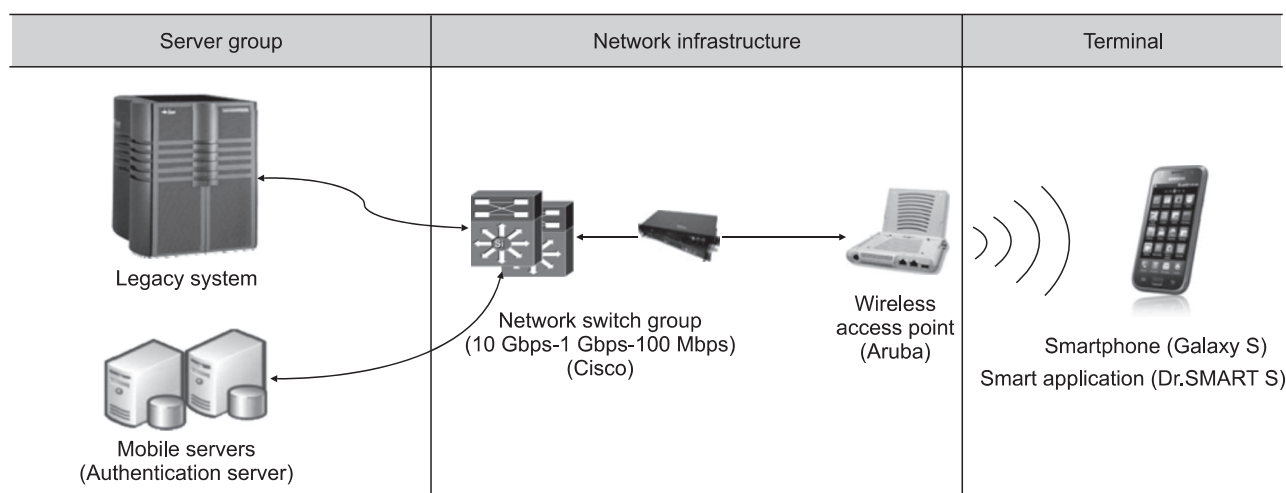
| Server group | Network infrastructure | Terminal |
|---|---|---|

Legacy system

Mobile servers
(Authentication server)

Network switch group
(10 Gbps-1 Gbps-100 Mbps)
(Cisco)

Wireless
access point
(Aruba)

Smartphone (Galaxy S)
Smart application (Dr.SMART S)